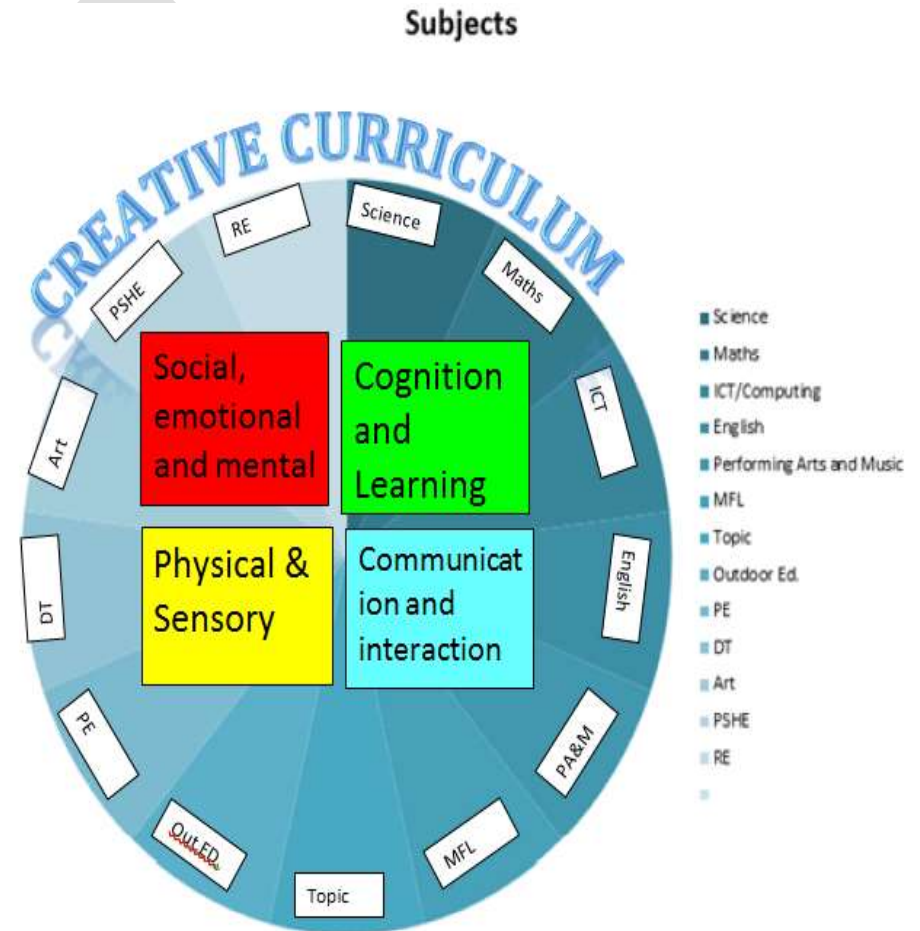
Subjects

CREATIVE CURRICULUM

RE

Science

Maths

ICT

English

PA&M

MFL

Topic

Out ED

PE

DT

Art

PSHE

Social, emotional and mental

Cognition and Learning

Physical & Sensory

Communicat ion and interaction

Science
Maths
ICT/Computing
English
Performing Arts and Music
MFL
Topic
Outdoor Ed.
PE
DT
Art
PSHE
RE